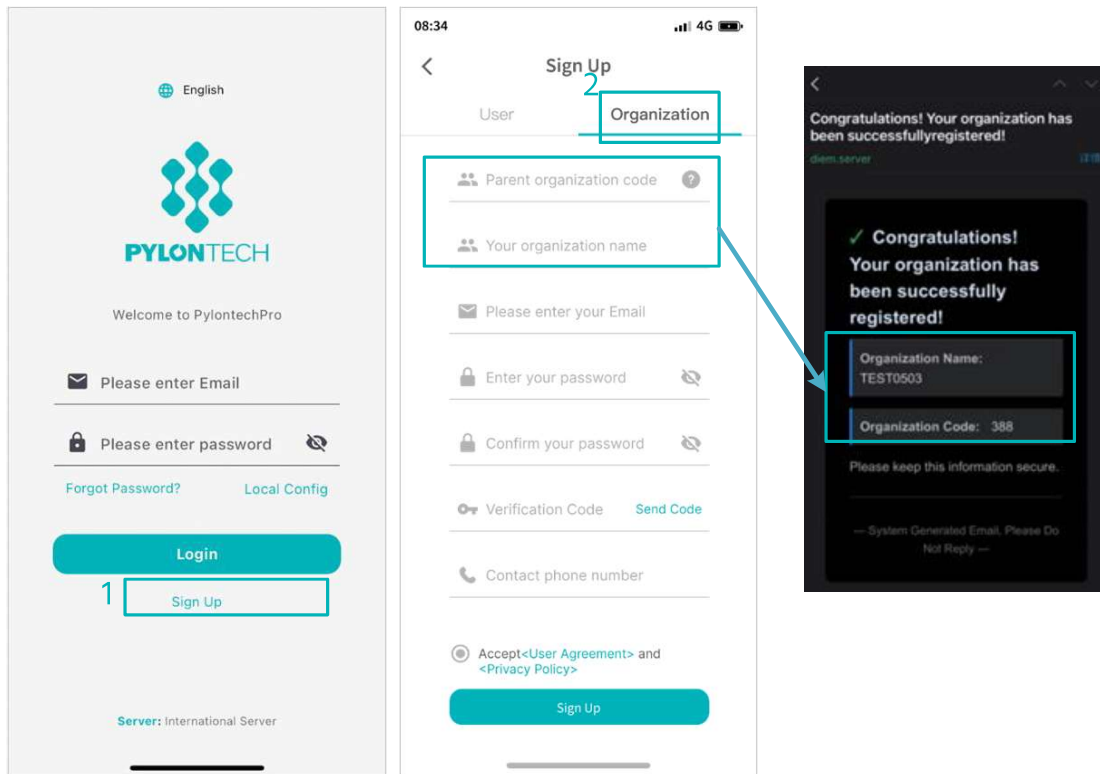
English

PYLONTECH

Welcome to PylontechPro

Please enter Email

Please enter password

Forgot Password?

Local Config

Login

1

Sign Up

Server: International Server

08:34

4G

Sign Up

2

User

Organization

Parent organization code

Your organization name

Please enter your Email

Enter your password

Confirm your password

Verification Code

Send Code

Contact phone number

Accept<User Agreement> and <Privacy Policy>

Sign Up

Congratulations! Your organization has been successfullyregistered!

diem.server

✓ Congratulations! Your organization has been successfully registered!

Organization Name: TEST0503

Organization Code: 388

Please keep this information secure.

— System Generated Email, Please Do Not Reply —